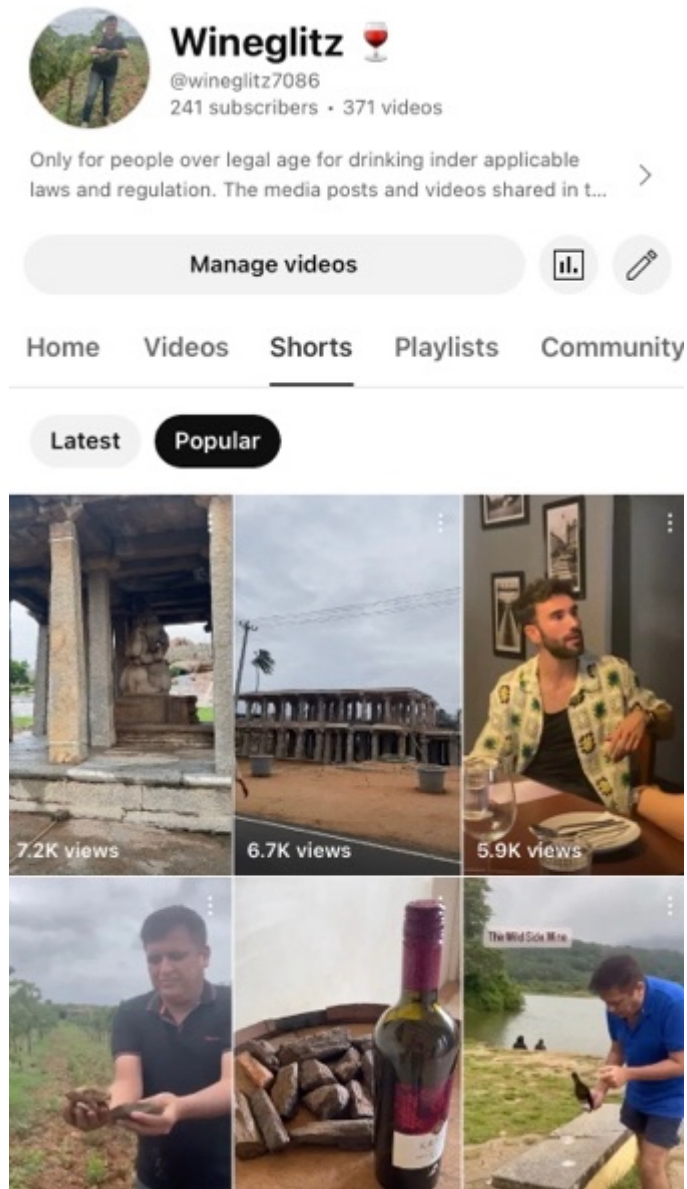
Wineglitz 🍷
@wineglitz7086
241 subscribers • 371 videos

Only for people over legal age for drinking inder applicable laws and regulation. The media posts and videos shared in t...

Manage videos

Home Videos Shorts Playlists Community

Latest Popular

7.2K views

6.7K views

5.9K views

The Wild Side Wine